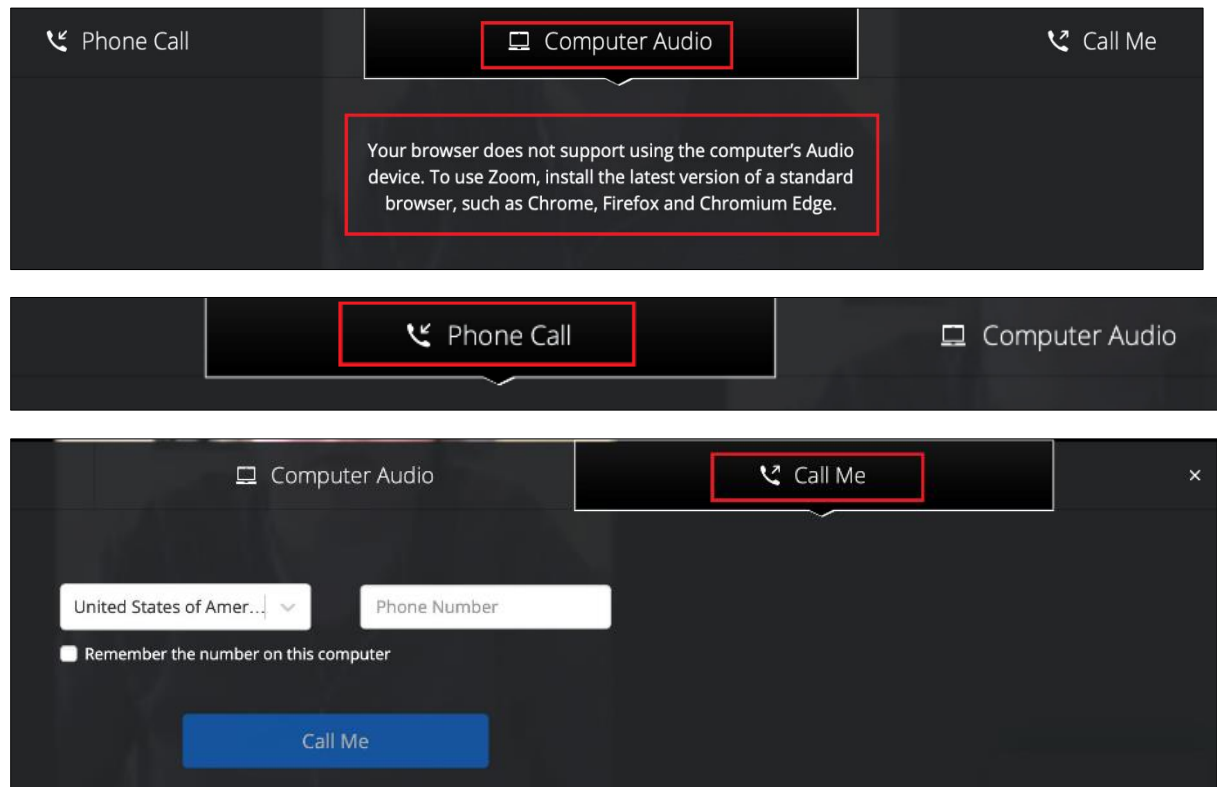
Phone Call

Computer Audio

Call Me

Your browser does not support using the computer's Audio device. To use Zoom, install the latest version of a standard browser, such as Chrome, Firefox and Chromium Edge.

Phone Call

Computer Audio

Computer Audio

Call Me

×

United States of Amer...

Phone Number

Remember the number on this computer

Call Me